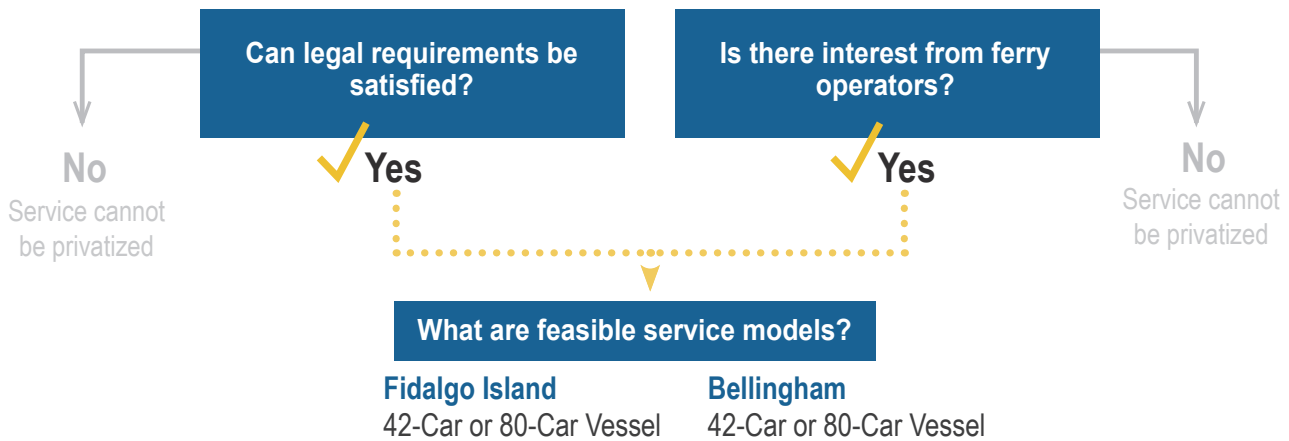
Can legal requirements be satisfied?

Is there interest from ferry operators?

No
Service cannot be privatized

Yes

Yes

No
Service cannot be privatized

What are feasible service models?

Fidalgo Island
42-Car or 80-Car Vessel

Bellingham
42-Car or 80-Car Vessel